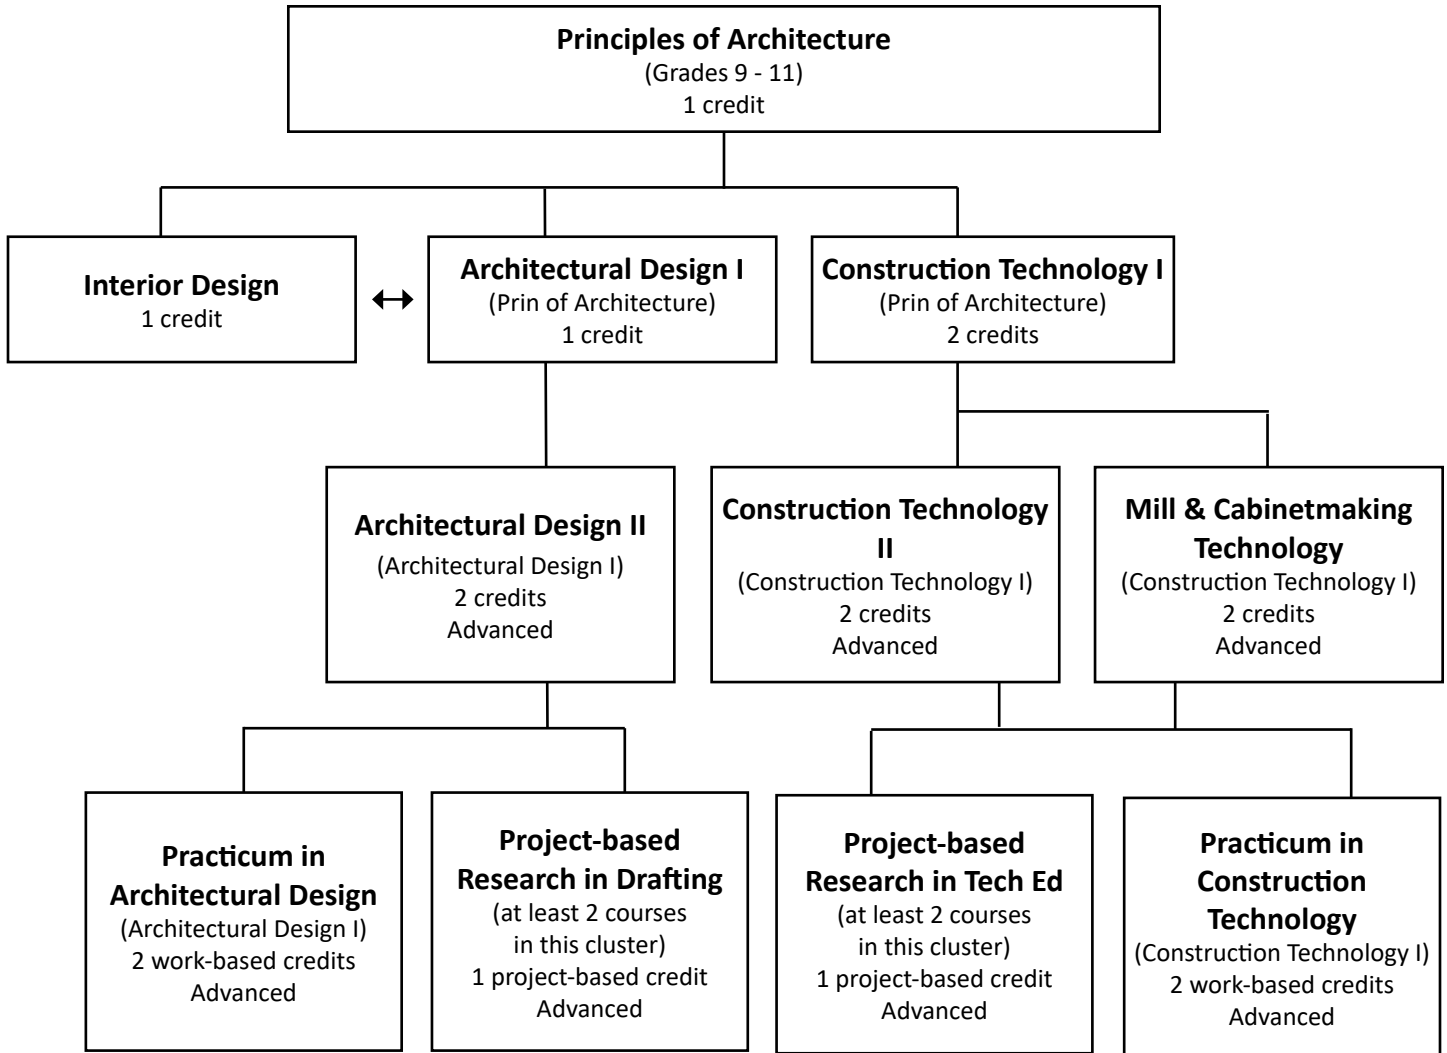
Principles of Architecture
(Grades 9 - 11)
1 credit

Interior Design
1 credit

↔

Architectural Design I
(Prin of Architecture)
1 credit

Construction Technology I
(Prin of Architecture)
2 credits

Architectural Design II
(Architectural Design I)
2 credits
Advanced

Construction Technology II
(Construction Technology I)
2 credits
Advanced

Mill & Cabinetmaking Technology
(Construction Technology I)
2 credits
Advanced

Practicum in Architectural Design
(Architectural Design I)
2 work-based credits
Advanced

Project-based Research in Drafting
(at least 2 courses in this cluster)
1 project-based credit
Advanced

Project-based Research in Tech Ed
(at least 2 courses in this cluster)
1 project-based credit
Advanced

Practicum in Construction Technology
(Construction Technology I)
2 work-based credits
Advanced